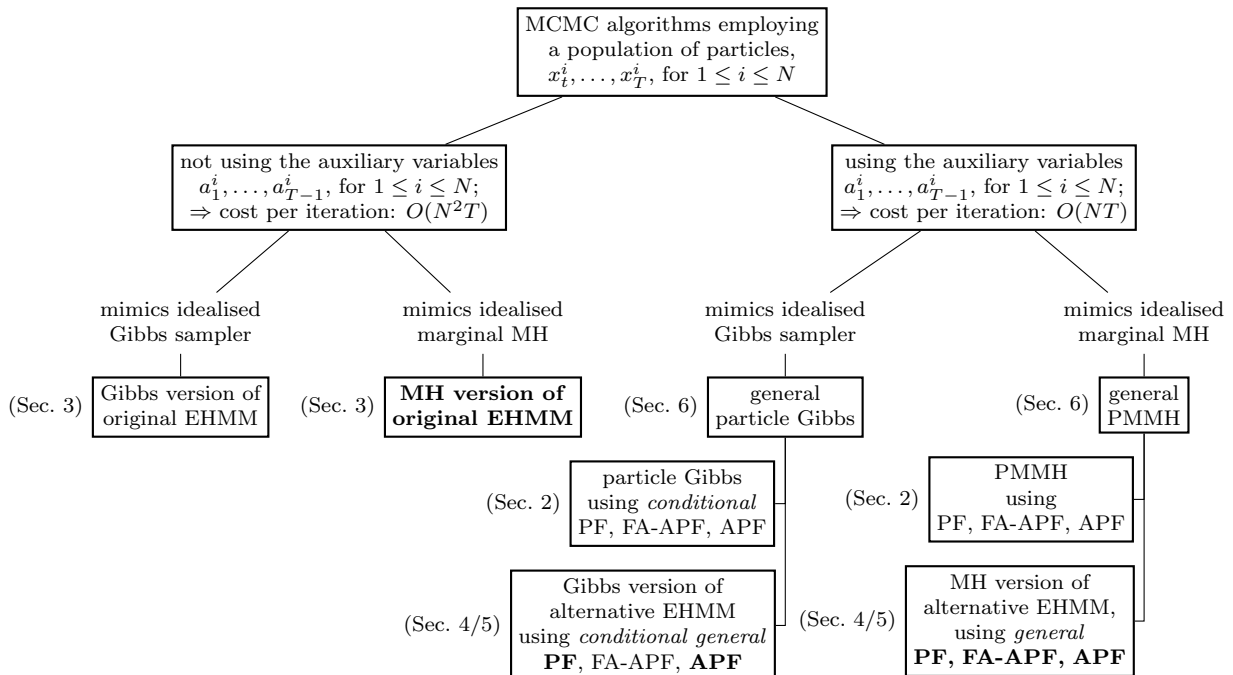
MCMC algorithms employing a population of particles, $x_t^i, \ldots, x_T^i$, for $1 \leq i \leq N$

not using the auxiliary variables $a_1^i, \ldots, a_{T-1}^i$, for $1 \leq i \leq N$; $\Rightarrow$ cost per iteration: $O(N^2T)$

using the auxiliary variables $a_1^i, \ldots, a_{T-1}^i$, for $1 \leq i \leq N$; $\Rightarrow$ cost per iteration: $O(NT)$

mimics idealised Gibbs sampler

mimics idealised marginal MH

mimics idealised Gibbs sampler

mimics idealised marginal MH

(Sec. 3) Gibbs version of original EHMM

(Sec. 3) **MH version of original EHMM**

(Sec. 6) general particle Gibbs

(Sec. 6) general PMMH

(Sec. 2) particle Gibbs using *conditional* PF, FA-APF, APF

(Sec. 2) PMMH using PF, FA-APF, APF

(Sec. 4/5) Gibbs version of alternative EHMM using *conditional general* **PF**, FA-APF, **APF**

(Sec. 4/5) MH version of alternative EHMM, using *general* **PF, FA-APF, APF**